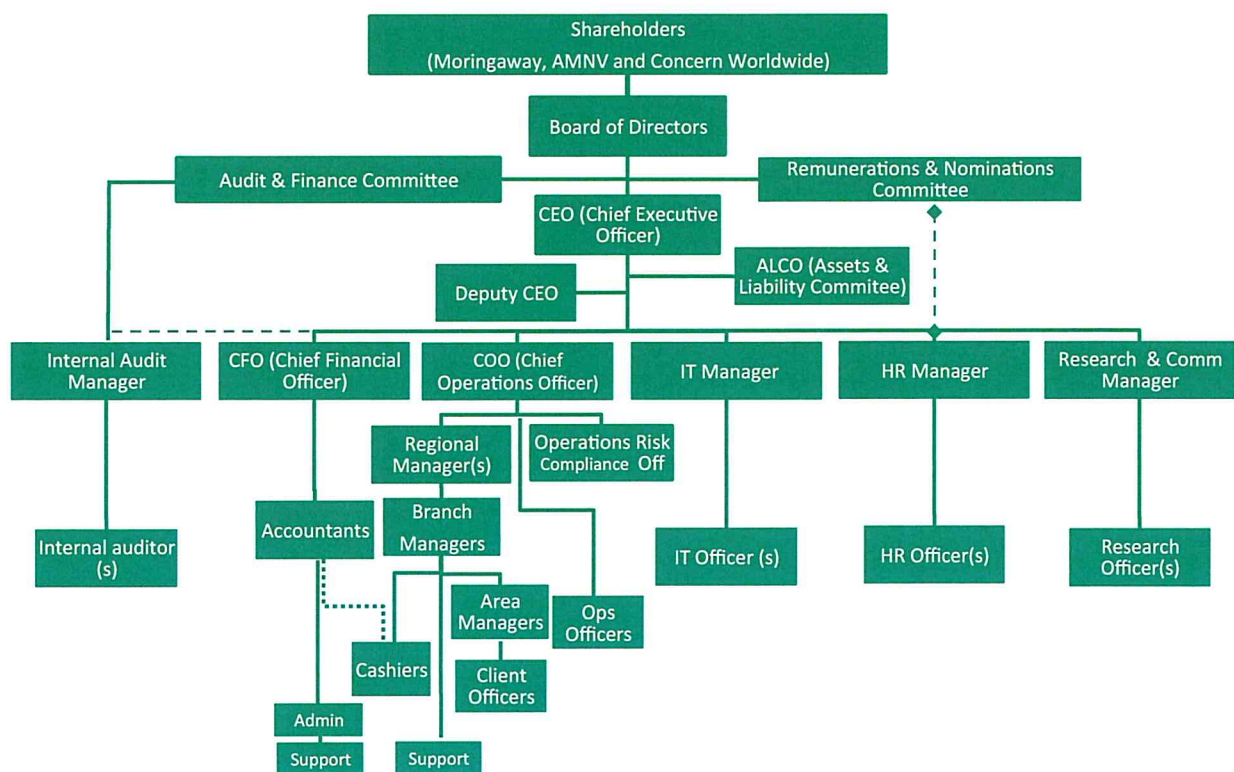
Shareholders
(Moringaway, AMNV and Concern Worldwide)

Board of Directors

Audit & Finance Committee

Remunerations & Nominations Committee

CEO (Chief Executive Officer)

ALCO (Assets & Liability Commitee)

Deputy CEO

Internal Audit Manager

CFO (Chief Financial Officer)

COO (Chief Operations Officer)

IT Manager

HR Manager

Research & Comm Manager

Regional Manager(s)

Operations Risk Compliance Off

Internal auditor (s)

Accountants

Branch Managers

IT Officer (s)

HR Officer(s)

Research Officer(s)

Area Managers

Ops Officers

Cashiers

Client Officers

Admin

Support

Support